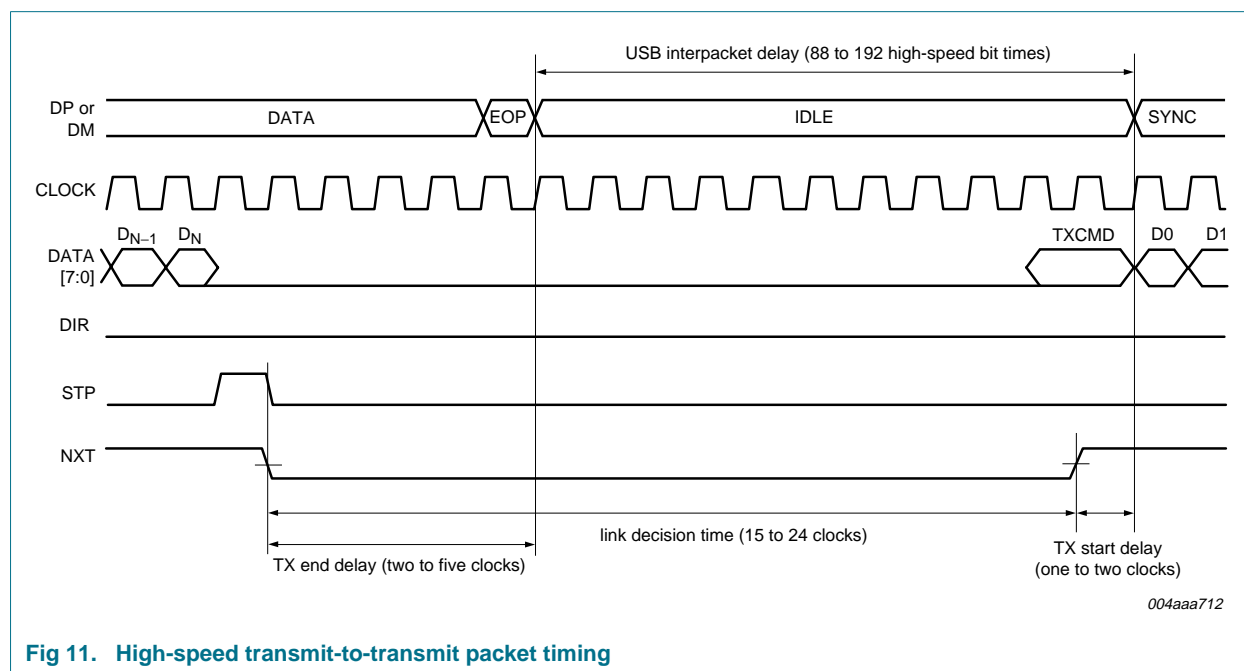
USB interpacket delay (88 to 192 high-speed bit times)

DP or DM

DATA

EOP

IDLE

SYNC

CLOCK

DATA [7:0]

$D_{N-1}$

$D_N$

TXCMD

D0

D1

DIR

STP

NXT

link decision time (15 to 24 clocks)

TX end delay (two to five clocks)

TX start delay (one to two clocks)

004aaa712

Fig 11. High-speed transmit-to-transmit packet timing